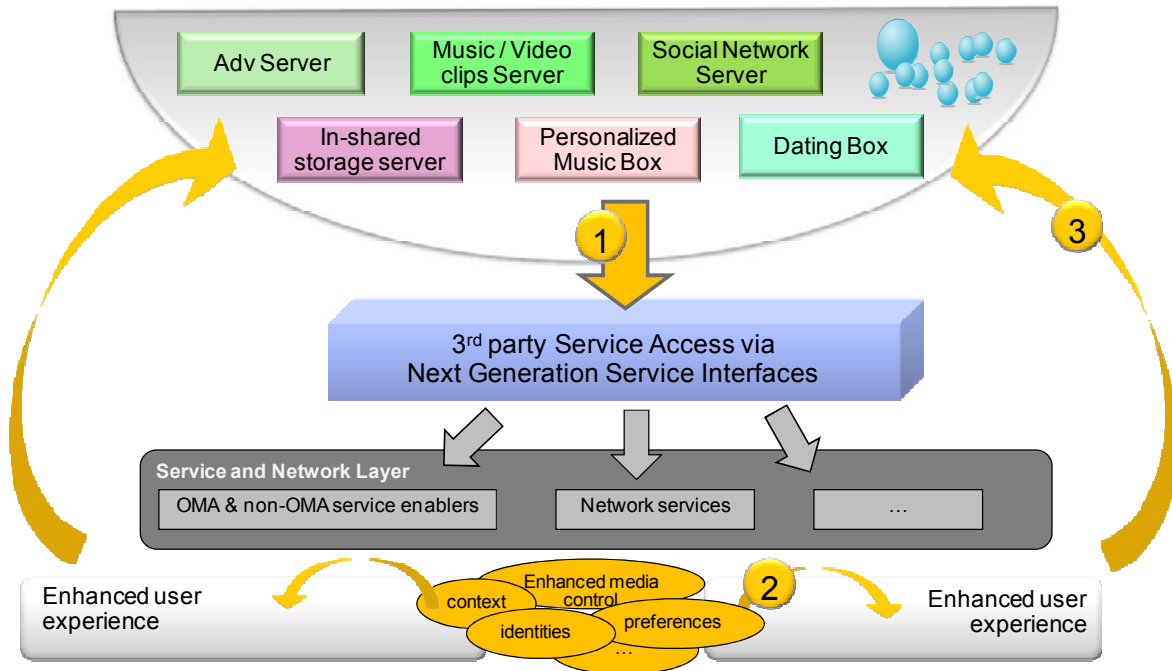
Adv Server

Music / Video clips Server

Social Network Server

In-shared storage server

Personalized Music Box

Dating Box

1

3

3$^{rd}$ party Service Access via Next Generation Service Interfaces

Service and Network Layer

OMA & non-OMA service enablers

Network services

…

Enhanced user experience

context

Enhanced media control

identities

preferences

…

2

Enhanced user experience